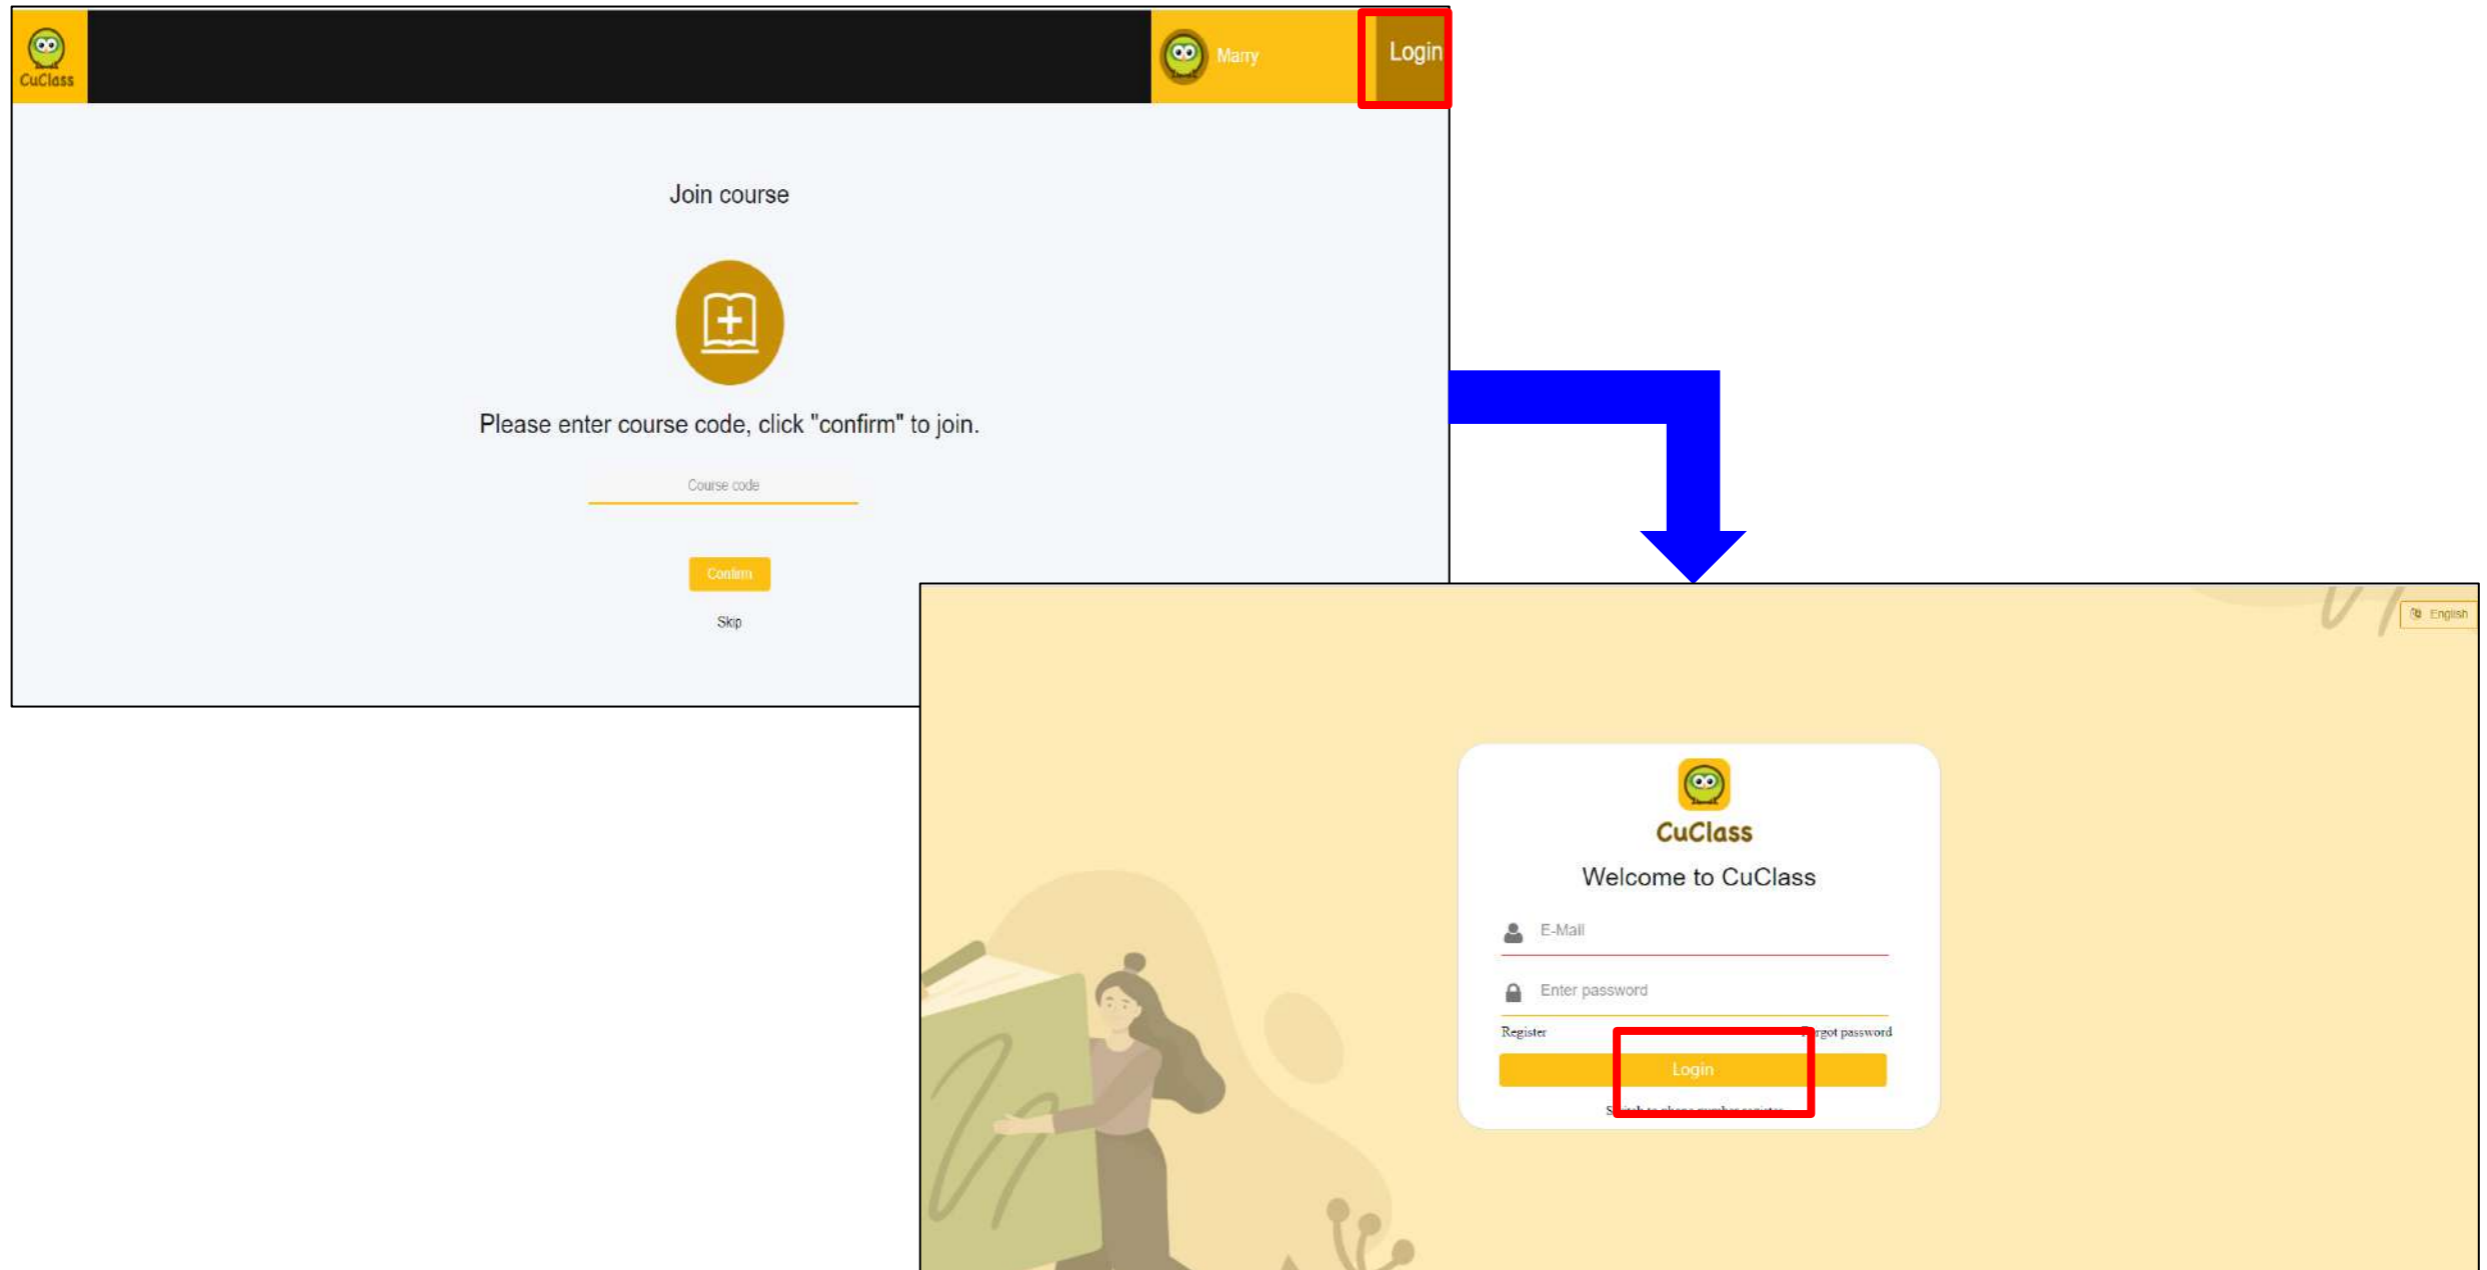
CuClass

Marry

Login

Join course

Please enter course code, click "confirm" to join.

Course code

Confirm

Skip

English

CuClass

Welcome to CuClass

E-Mail

Enter password

Register

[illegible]rgot password

Login

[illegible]